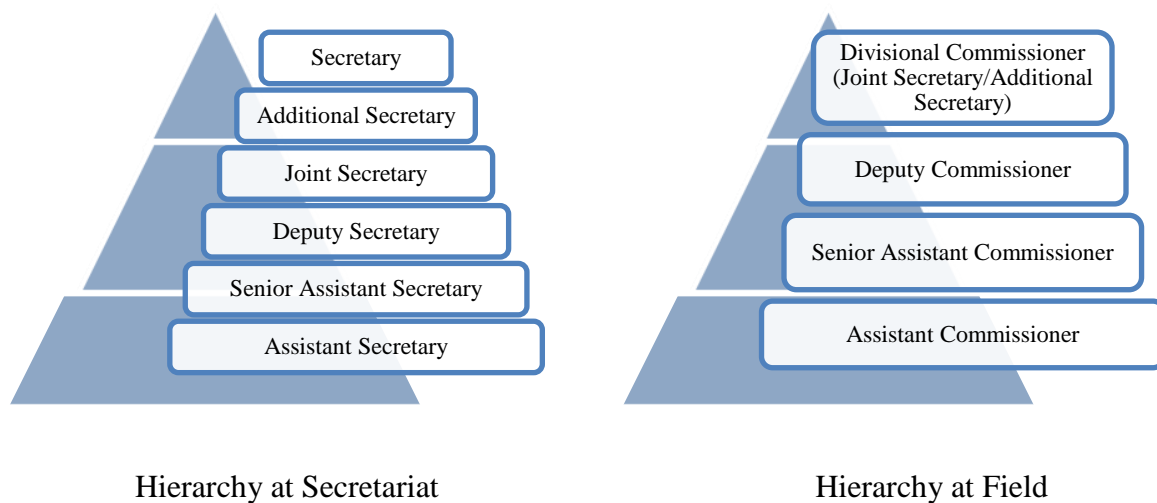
Secretary

Additional Secretary

Joint Secretary

Deputy Secretary

Senior Assistant Secretary

Assistant Secretary

Hierarchy at Secretariat

Divisional Commissioner (Joint Secretary/Additional Secretary)

Deputy Commissioner

Senior Assistant Commissioner

Assistant Commissioner

Hierarchy at Field